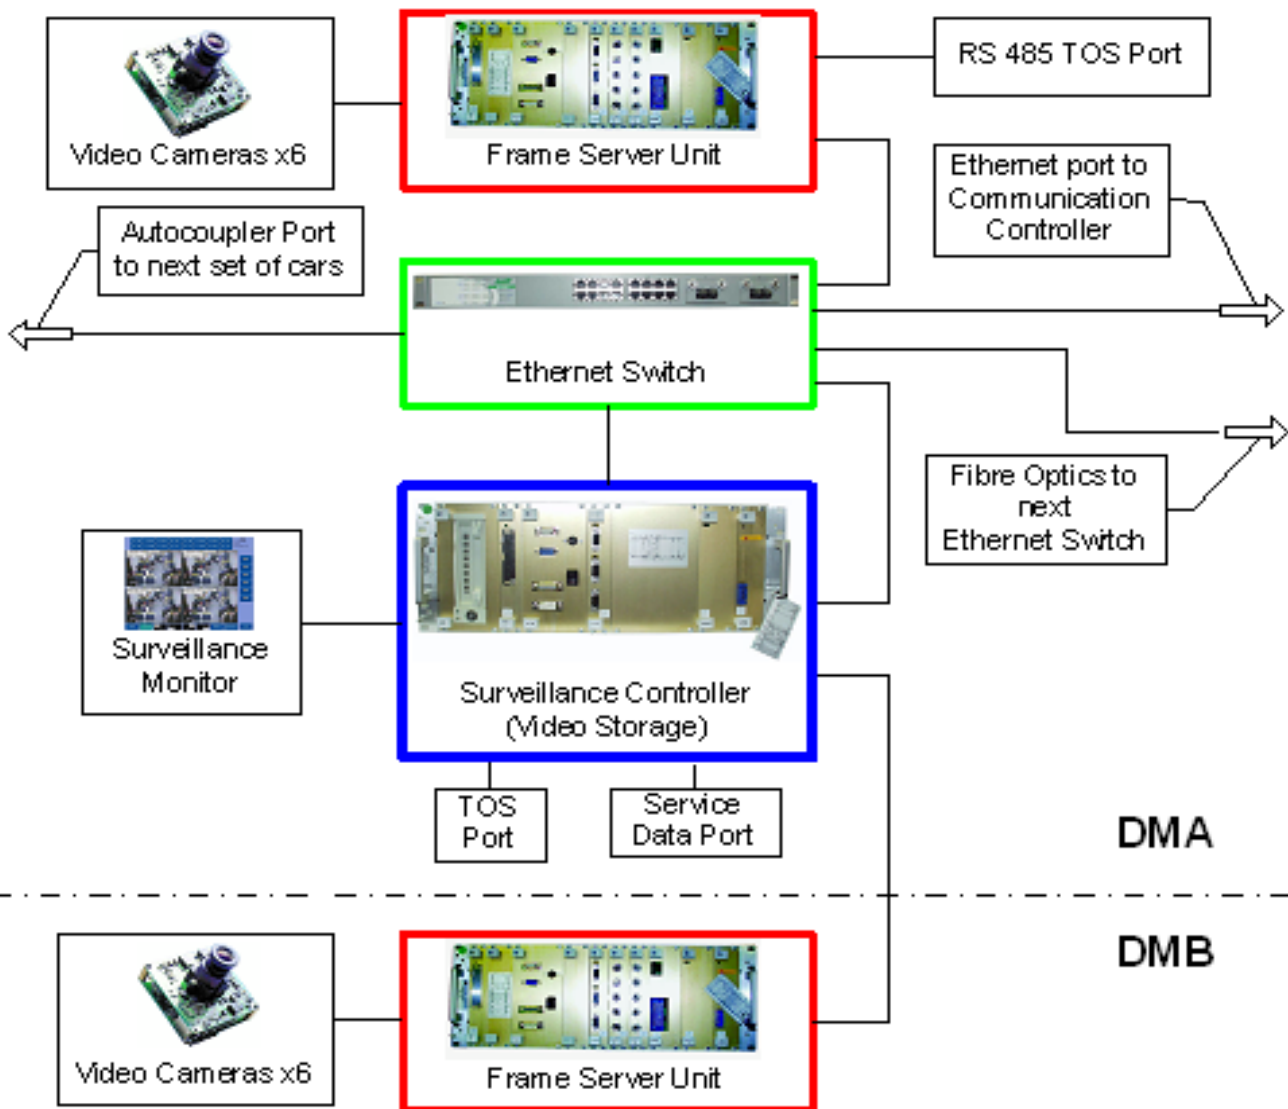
Video Cameras x6

Frame Server Unit

RS 485 TOS Port

Ethernet port to Communication Controller

Autocoupler Port to next set of cars

Ethernet Switch

Fibre Optics to next Ethernet Switch

Surveillance Monitor

Surveillance Controller (Video Storage)

TOS Port

Service Data Port

DMA

DMB

Video Cameras x6

Frame Server Unit